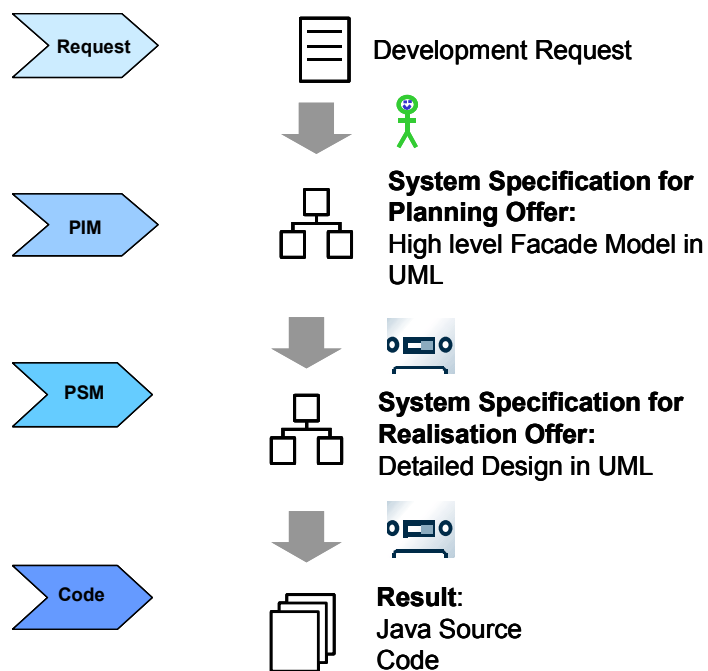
Request

Development Request

PIM

**System Specification for Planning Offer:**
High level Facade Model in UML

PSM

**System Specification for Realisation Offer:**
Detailed Design in UML

Code

**Result**:
Java Source Code